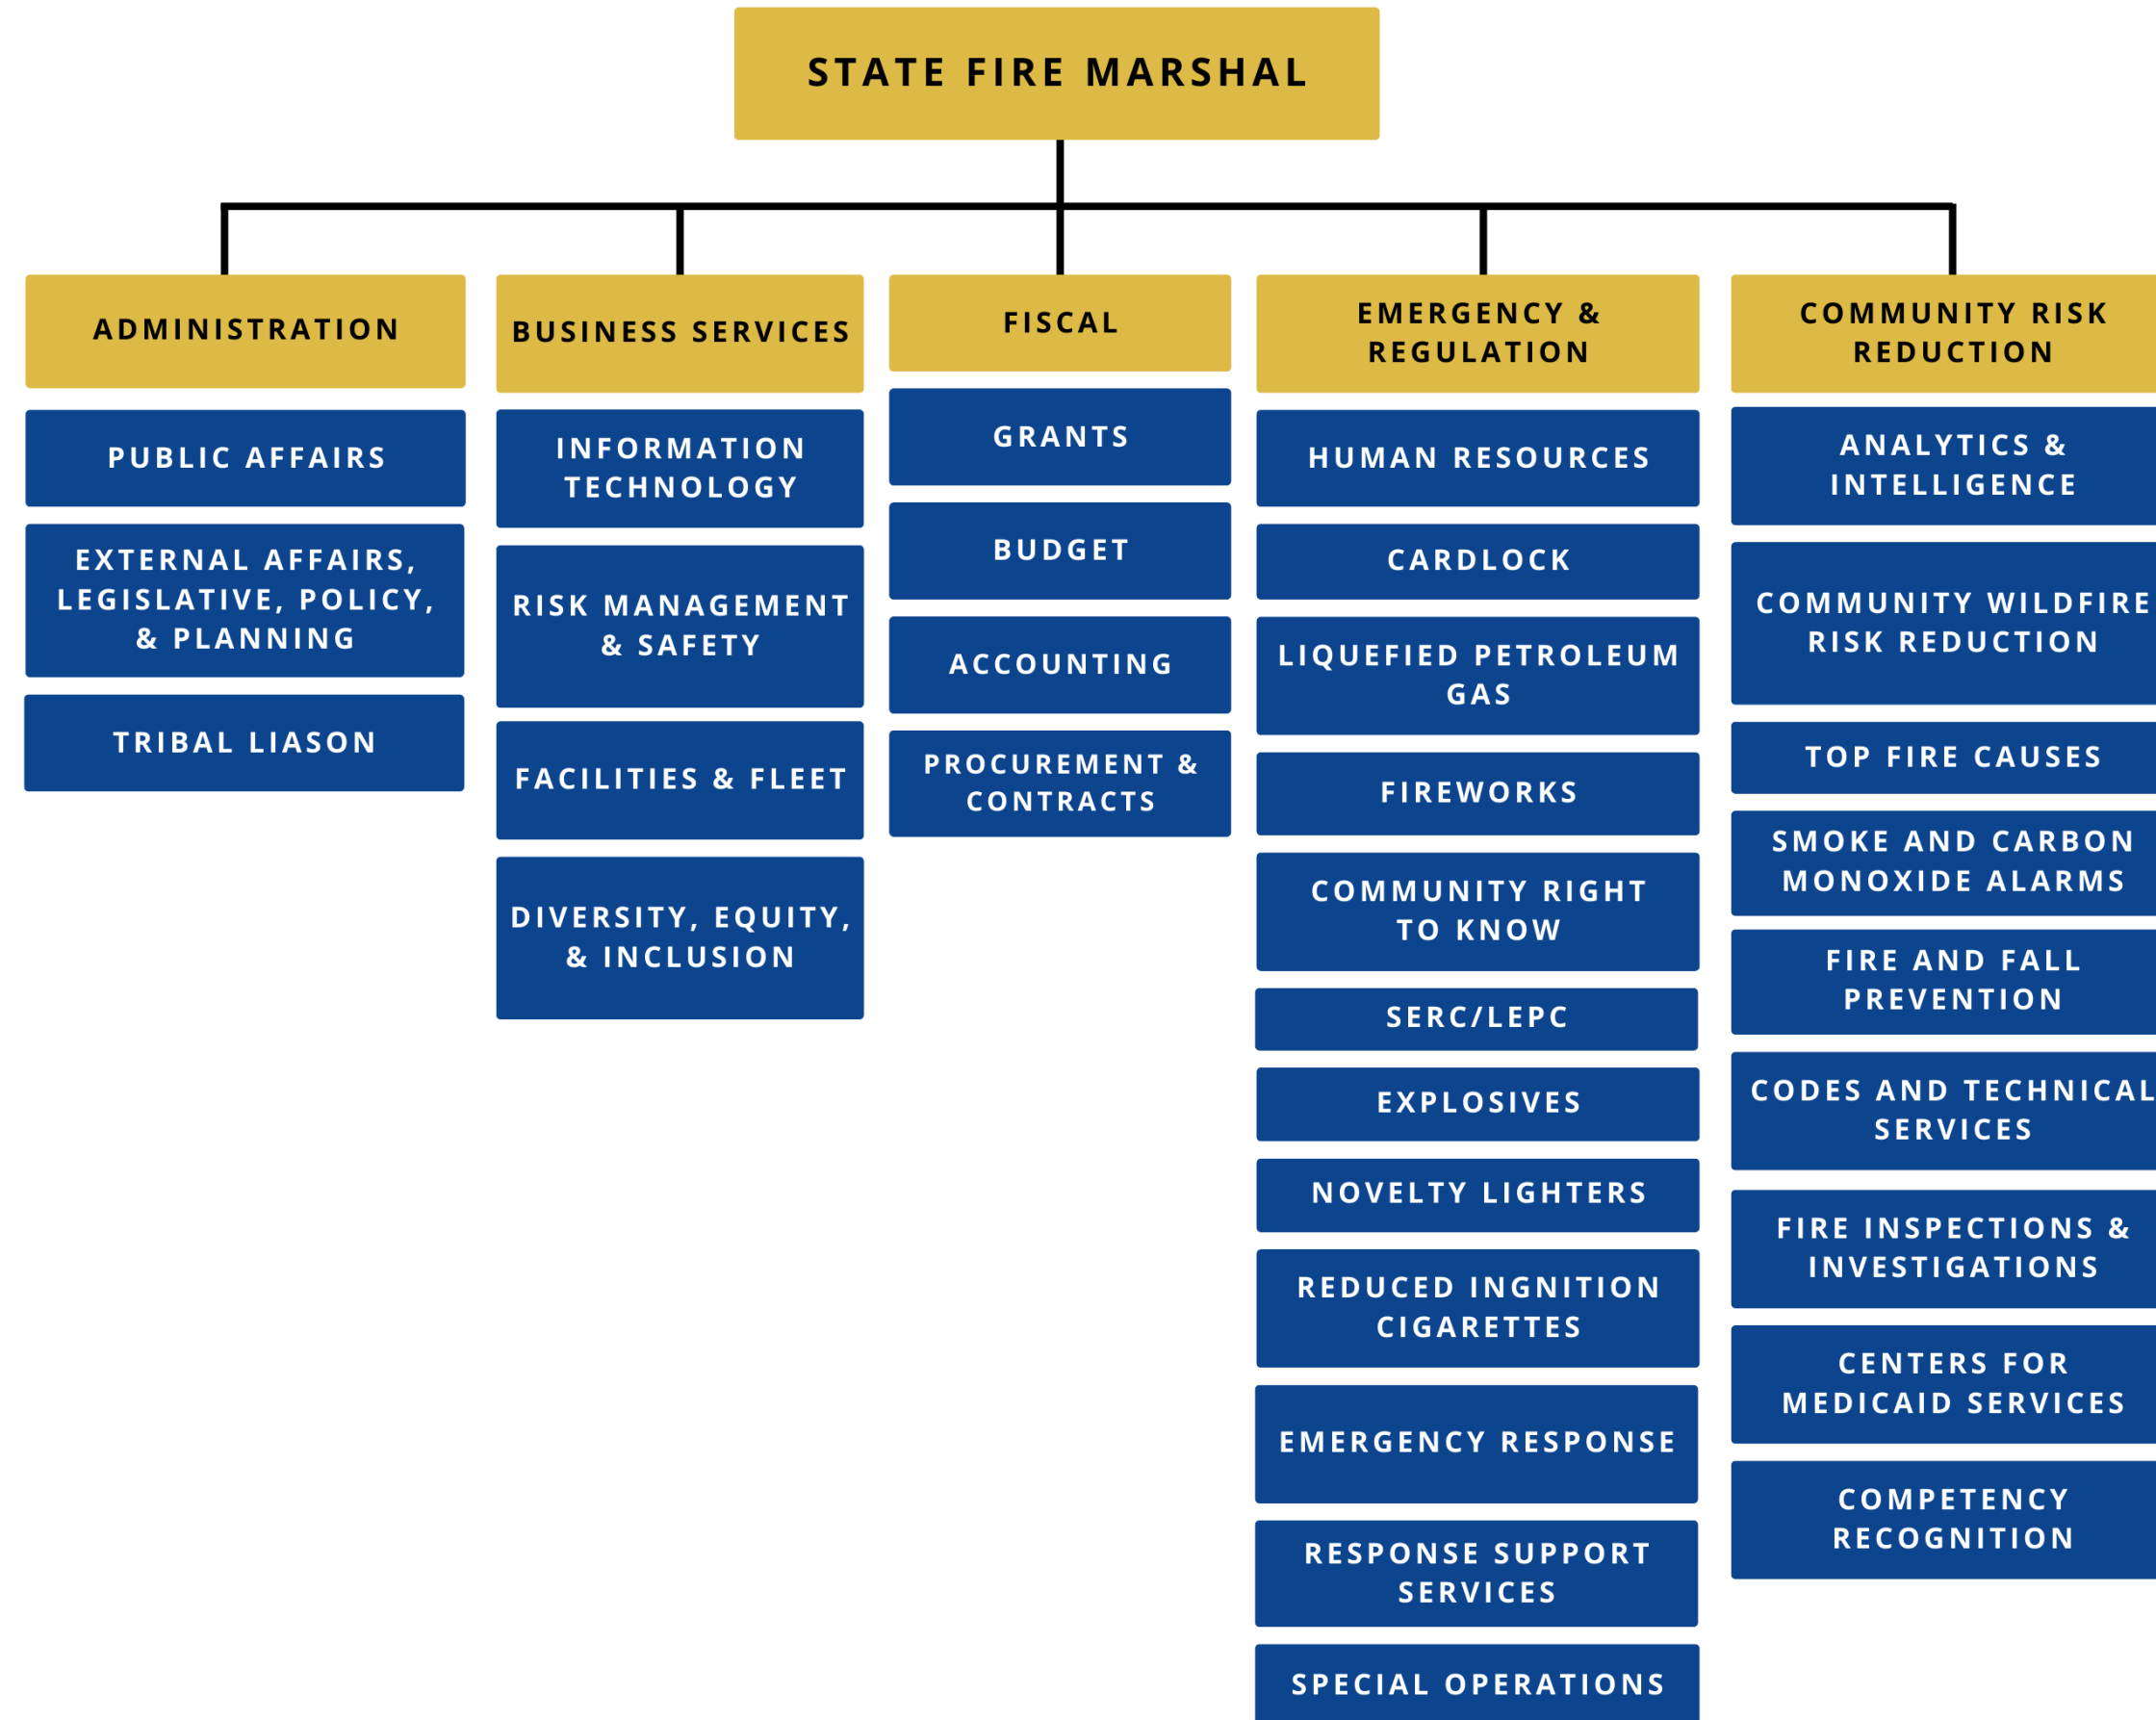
STATE FIRE MARSHAL

ADMINISTRATION

PUBLIC AFFAIRS

EXTERNAL AFFAIRS, LEGISLATIVE, POLICY, & PLANNING

TRIBAL LIASON

BUSINESS SERVICES

INFORMATION TECHNOLOGY

RISK MANAGEMENT & SAFETY

FACILITIES & FLEET

DIVERSITY, EQUITY, & INCLUSION

FISCAL

GRANTS

BUDGET

ACCOUNTING

PROCUREMENT & CONTRACTS

EMERGENCY & REGULATION

HUMAN RESOURCES

CARDLOCK

LIQUEFIED PETROLEUM GAS

FIREWORKS

COMMUNITY RIGHT TO KNOW

SERC/LEPC

EXPLOSIVES

NOVELTY LIGHTERS

REDUCED INGNITION CIGARETTES

EMERGENCY RESPONSE

RESPONSE SUPPORT SERVICES

SPECIAL OPERATIONS

COMMUNITY RISK REDUCTION

ANALYTICS & INTELLIGENCE

COMMUNITY WILDFIRE RISK REDUCTION

TOP FIRE CAUSES

SMOKE AND CARBON MONOXIDE ALARMS

FIRE AND FALL PREVENTION

CODES AND TECHNICAL SERVICES

FIRE INSPECTIONS & INVESTIGATIONS

CENTERS FOR MEDICAID SERVICES

COMPETENCY RECOGNITION